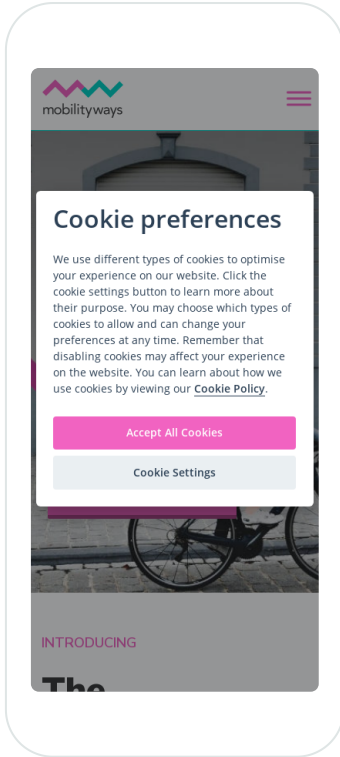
mobilityways

Cookie preferences

We use different types of cookies to optimise your experience on our website. Click the cookie settings button to learn more about their purpose. You may choose which types of cookies to allow and can change your preferences at any time. Remember that disabling cookies may affect your experience on the website. You can learn about how we use cookies by viewing our Cookie Policy.

Accept All Cookies

Cookie Settings

INTRODUCING

The